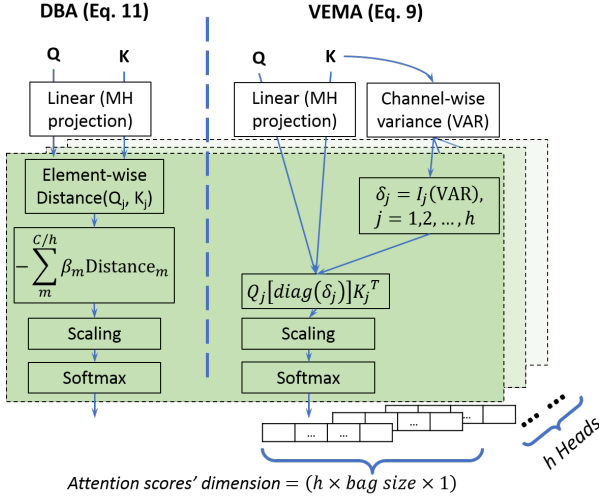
DBA (Eq. 11)

VEMA (Eq. 9)

Q

K

Linear (MH projection)

Element-wise Distance(Q$_j$, K$_j$)

$-\sum_{m}^{C/h} \beta_m \text{Distance}_m$

Scaling

Softmax

Q

K

Linear (MH projection)

Channel-wise variance (VAR)

$\delta_j = I_j(\text{VAR}),$
$j = 1,2,\dots,h$

$Q_j[diag(\delta_j)]K_j^T$

Scaling

Softmax

...

...

h Heads

Attention scores' dimension $= (h \times bag\ size \times 1)$